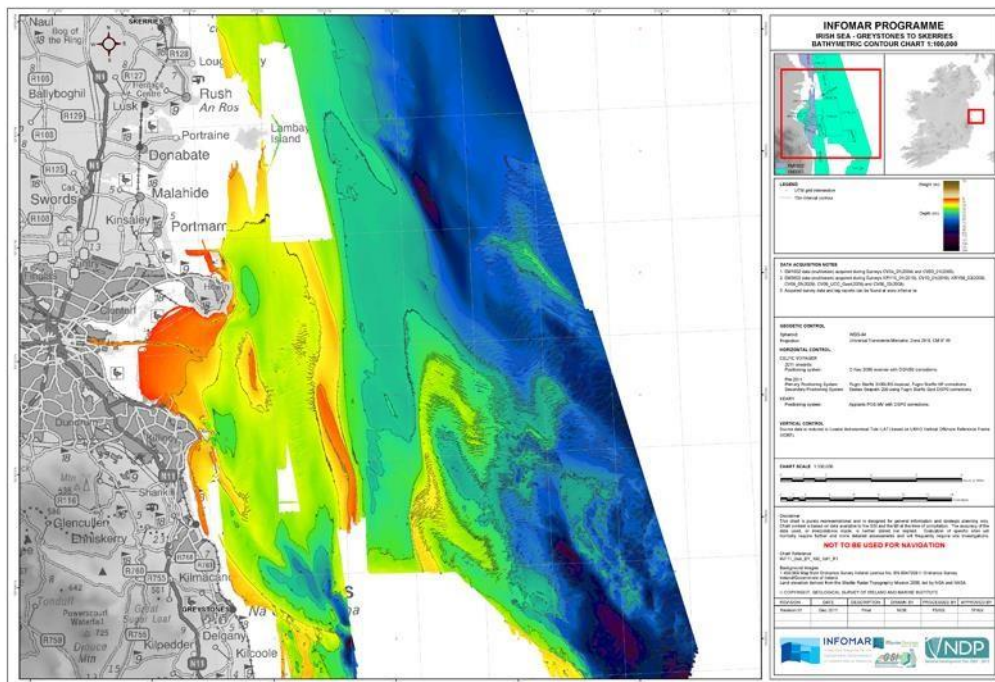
INFOMAR PROGRAMME
IRISH SEA - GREYSTONES TO SKERRIES
BATHYMETRIC CONTOUR CHART 1:100,000

LEGEND

DATA ACQUISITION NOTES

GEODETIC CONTROL

HORIZONTAL CONTROL

VERTICAL CONTROL

CHART SCALE 1:100,000

NOT TO BE USED FOR NAVIGATION

INFOMAR
NDP

Naul
Bog of the Ring
SKERRIES
R128
R127
R108
R129
Ballyboghil
Lusk
Rush
An Ros
Portraine
Lambay Island
R125
R108
Donabate
Malahide
Swords
Kinsaley
Portmarnock
Dundrum
Shankill
Glencullen
Enniskerry
Powerscourt Waterfall
Great Sugar Loaf
Djouce Mtn
R755
R760
Kilmacanogue
GREYSTONES
Delgany
Kilpedder
Kilcoole
N11
N1
M1